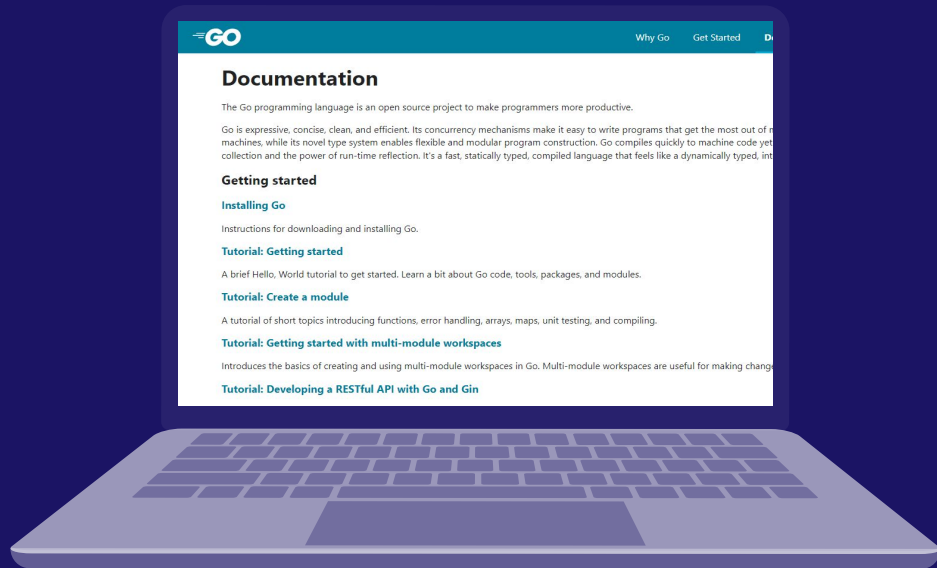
GO

Why Go Get Started Do

Documentation

The Go programming language is an open source project to make programmers more productive.

Go is expressive, concise, clean, and efficient. Its concurrency mechanisms make it easy to write programs that get the most out of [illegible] machines, while its novel type system enables flexible and modular program construction. Go compiles quickly to machine code yet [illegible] collection and the power of run-time reflection. It's a fast, statically typed, compiled language that feels like a dynamically typed, int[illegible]

Getting started

Installing Go

Instructions for downloading and installing Go.

Tutorial: Getting started

A brief Hello, World tutorial to get started. Learn a bit about Go code, tools, packages, and modules.

Tutorial: Create a module

A tutorial of short topics introducing functions, error handling, arrays, maps, unit testing, and compiling.

Tutorial: Getting started with multi-module workspaces

Introduces the basics of creating and using multi-module workspaces in Go. Multi-module workspaces are useful for making change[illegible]

Tutorial: Developing a RESTful API with Go and Gin